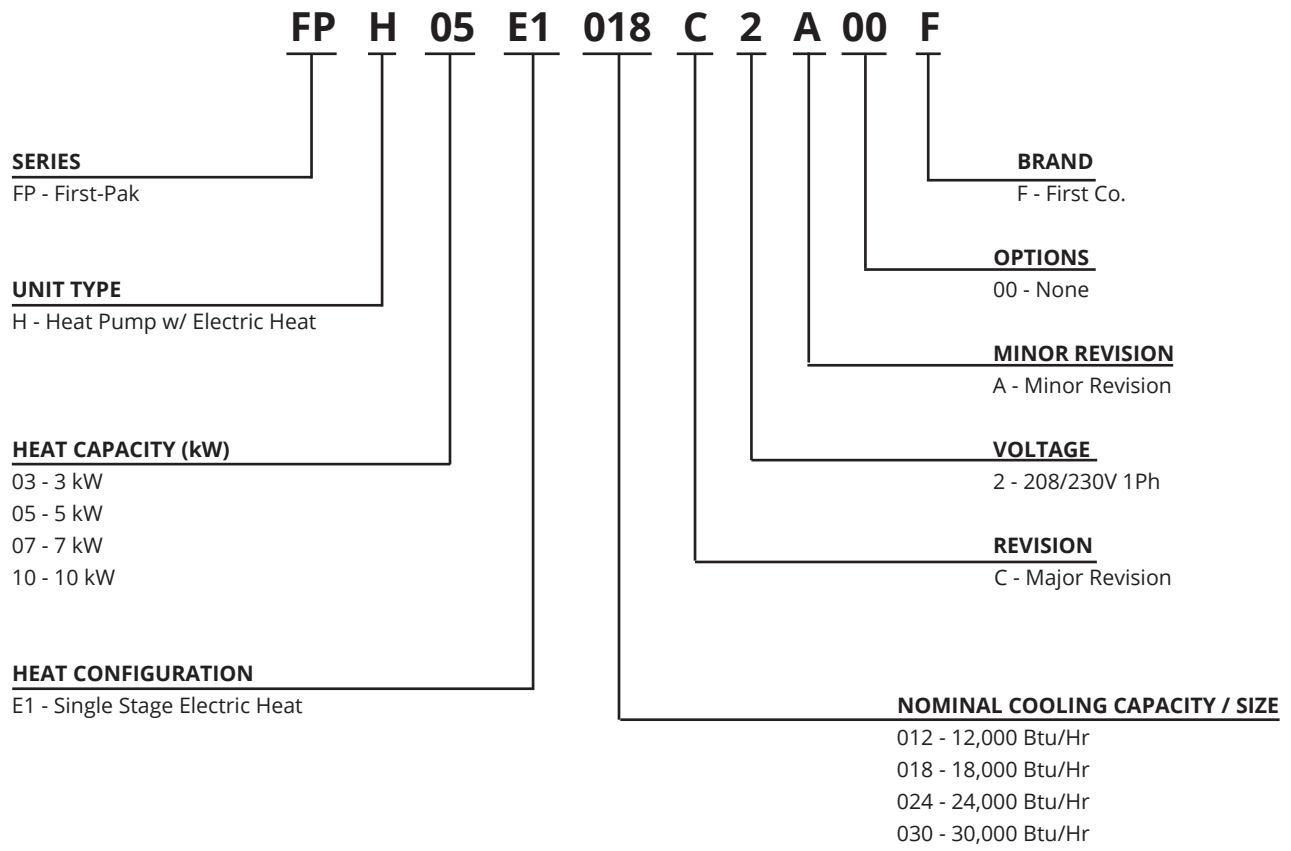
FP H 05 E1 018 C 2 A 00 F

SERIES
FP - First-Pak

UNIT TYPE
H - Heat Pump w/ Electric Heat

HEAT CAPACITY (kW)
03 - 3 kW
05 - 5 kW
07 - 7 kW
10 - 10 kW

HEAT CONFIGURATION
E1 - Single Stage Electric Heat

BRAND
F - First Co.

OPTIONS
00 - None

MINOR REVISION
A - Minor Revision

VOLTAGE
2 - 208/230V 1Ph

REVISION
C - Major Revision

NOMINAL COOLING CAPACITY / SIZE
012 - 12,000 Btu/Hr
018 - 18,000 Btu/Hr
024 - 24,000 Btu/Hr
030 - 30,000 Btu/Hr